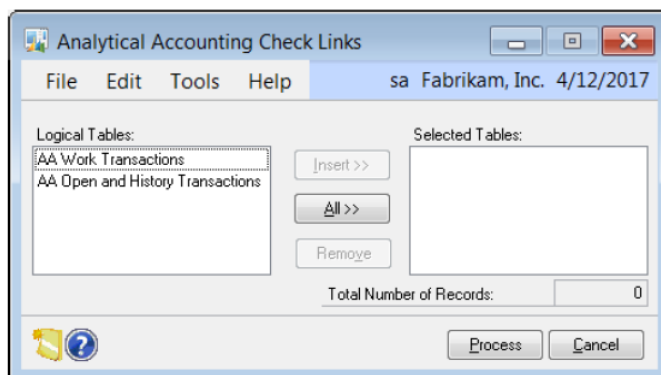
Analytical Accounting Check Links

File Edit Tools Help sa Fabrikam, Inc. 4/12/2017

Logical Tables:
AA Work Transactions
AA Open and History Transactions

Insert >>
All >>
Remove

Selected Tables:

Total Number of Records: 0

Process Cancel